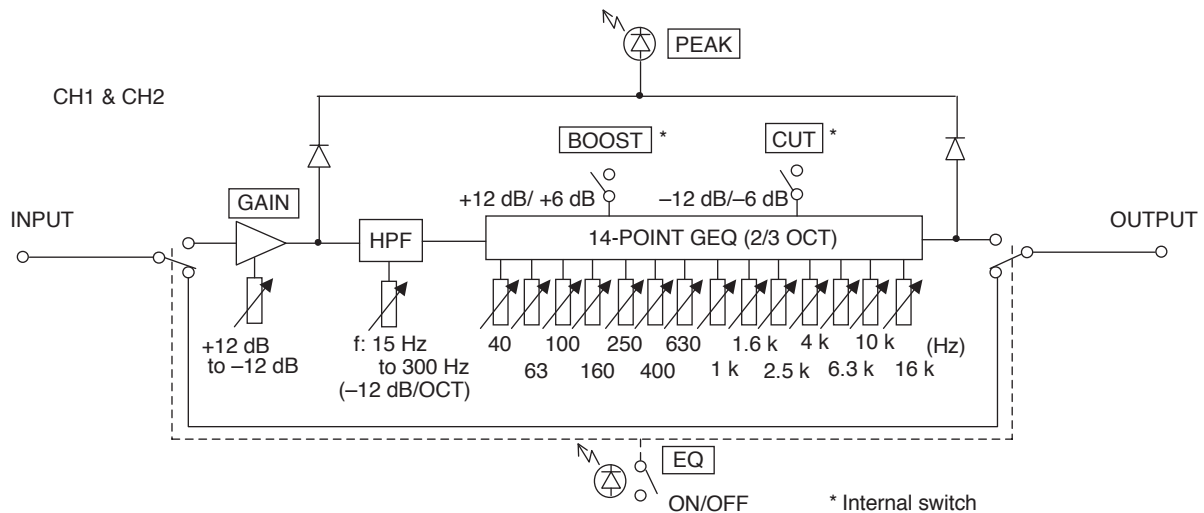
PEAK

CH1 & CH2

BOOST *

CUT *

+12 dB/ +6 dB

–12 dB/–6 dB

INPUT

GAIN

HPF

14-POINT GEQ (2/3 OCT)

OUTPUT

+12 dB to –12 dB

f: 15 Hz to 300 Hz (–12 dB/OCT)

40 100 250 630 1.6 k 4 k 10 k (Hz)

63 160 400 1 k 2.5 k 6.3 k 16 k

EQ

ON/OFF

* Internal switch